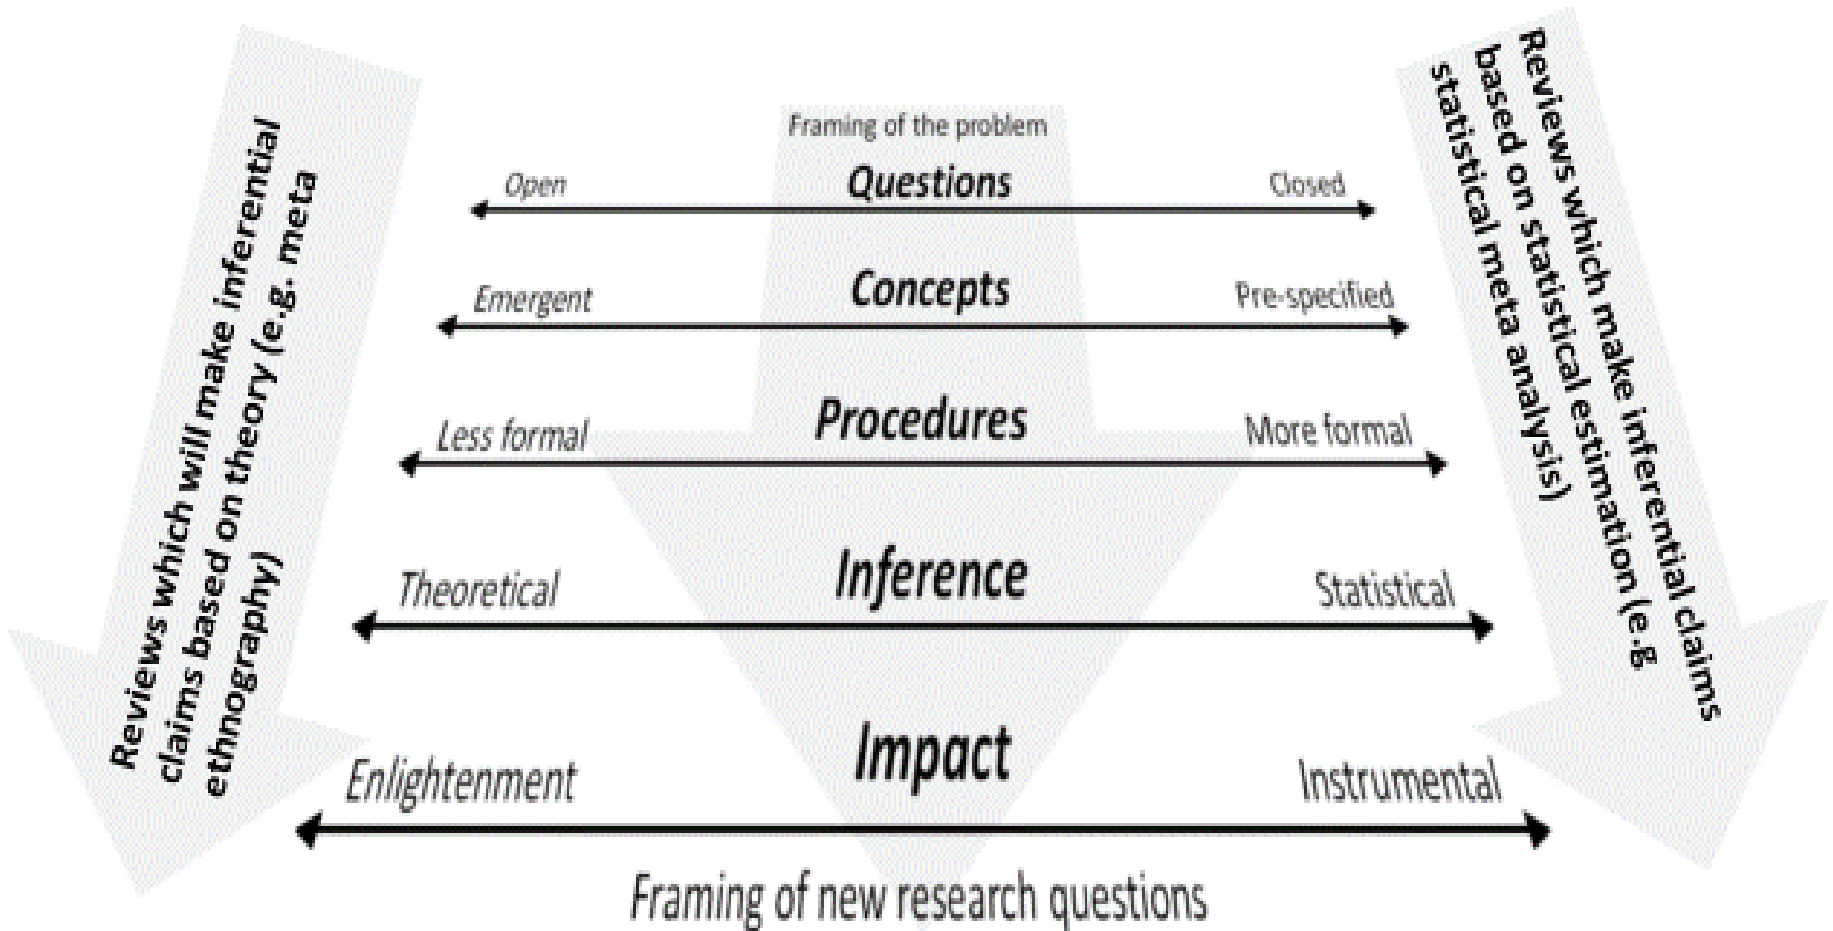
Reviews which will make inferential claims based on theory (e.g. meta ethnography)

Framing of the problem

Open
Questions
Closed

Emergent
Concepts
Pre-specified

Less formal
Procedures
More formal

Theoretical
Inference
Statistical

Enlightenment
Impact
Instrumental

Framing of new research questions

Reviews which make inferential claims based on statistical estimation (e.g statistical meta analysis)